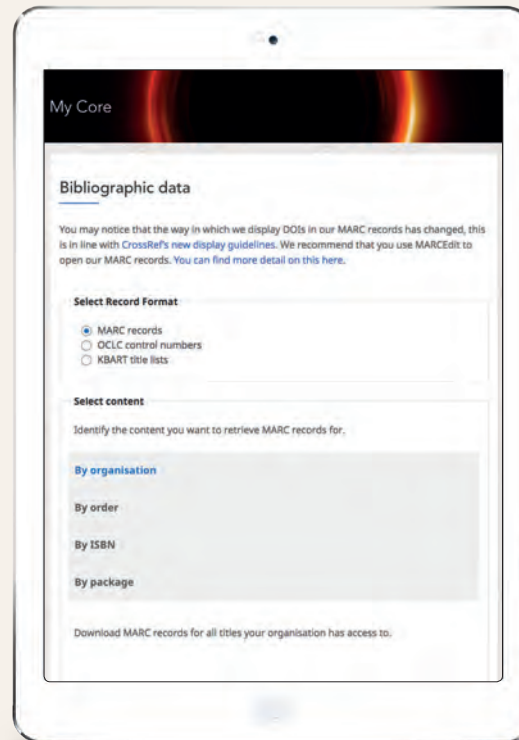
My Core

Bibliographic data

You may notice that the way in which we display DOIs in our MARC records has changed, this is in line with CrossRef's new display guidelines. We recommend that you use MARCEdit to open our MARC records. You can find more detail on this here.

Select Record Format

MARC records
OCLC control numbers
KBART title lists

Select content

Identify the content you want to retrieve MARC records for.

By organisation

By order

By ISBN

By package

Download MARC records for all titles your organisation has access to.